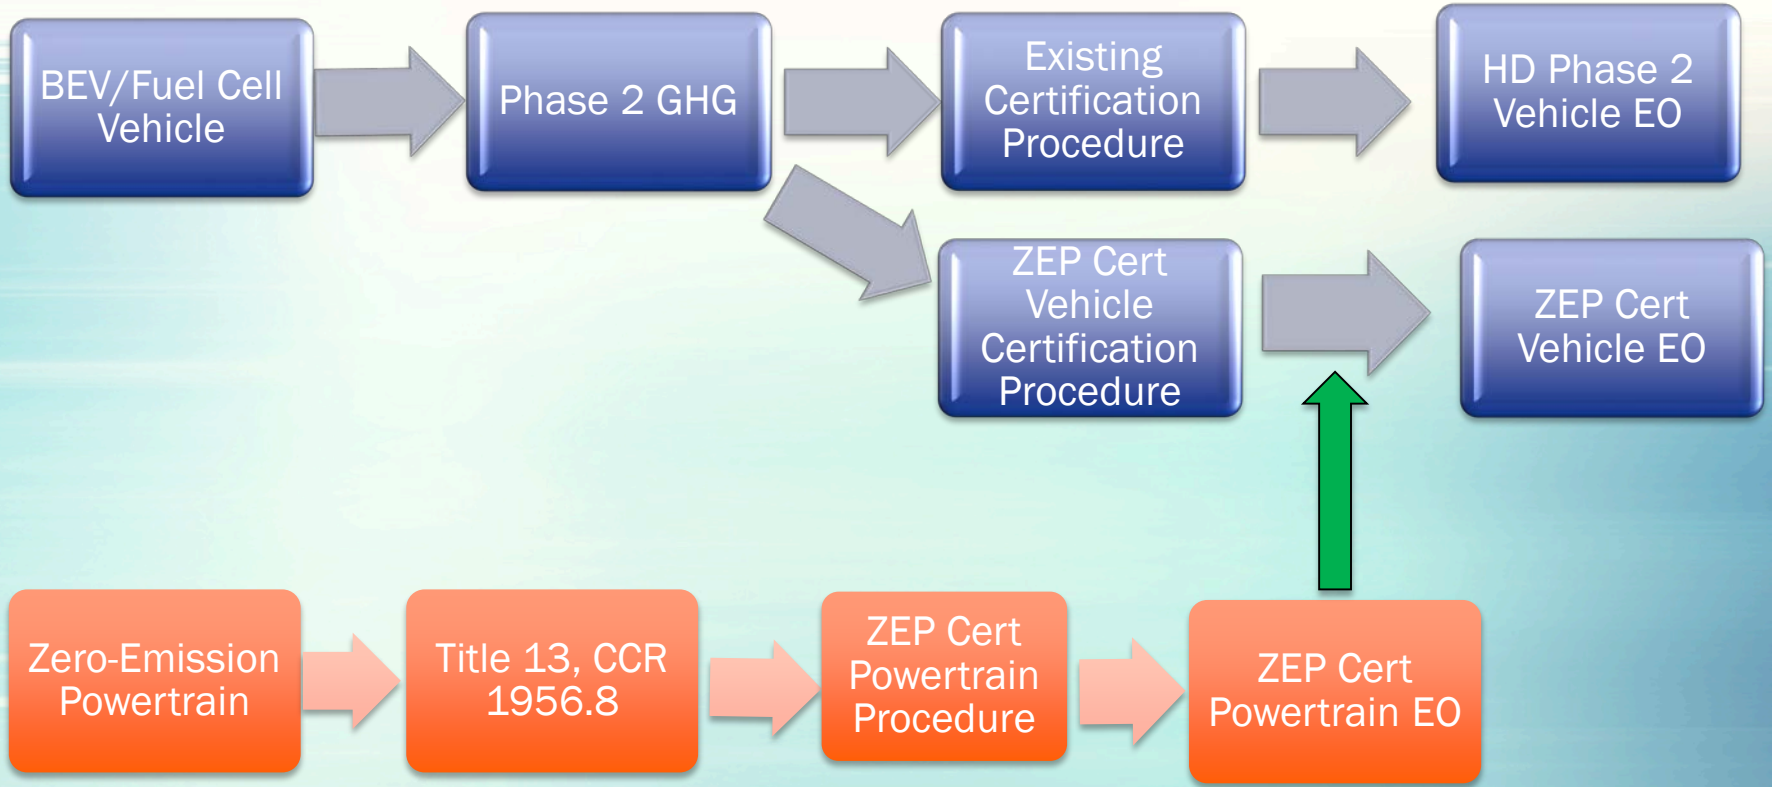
BEV/Fuel Cell Vehicle

Phase 2 GHG

Existing Certification Procedure

HD Phase 2 Vehicle EO

ZEP Cert Vehicle Certification Procedure

ZEP Cert Vehicle EO

Zero-Emission Powertrain

Title 13, CCR 1956.8

ZEP Cert Powertrain Procedure

ZEP Cert Powertrain EO